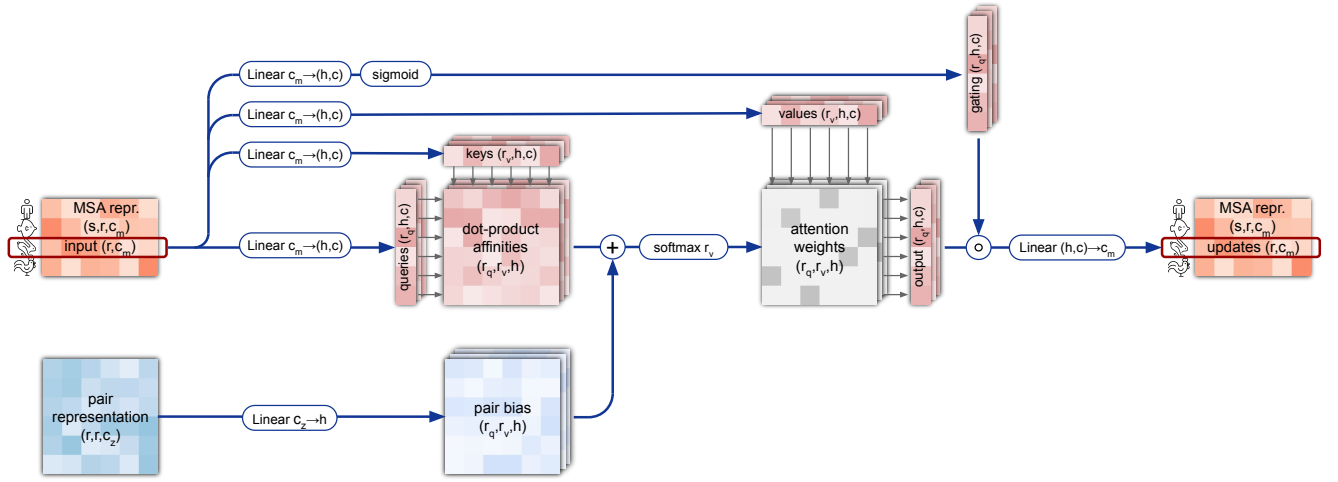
MSA repr.
$(s,r,c_m)$
input $(r,c_m)$

Linear $c_m \rightarrow (h,c)$
sigmoid

Linear $c_m \rightarrow (h,c)$

Linear $c_m \rightarrow (h,c)$

Linear $c_m \rightarrow (h,c)$

gating $(r_q,h,c)$

values $(r_v,h,c)$

keys $(r_v,h,c)$

queries $(r_q,h,c)$

dot-product affinities $(r_q,r_v,h)$

+

softmax $r_v$

attention weights $(r_q,r_v,h)$

output $(r_q,h,c)$

Linear $(h,c) \rightarrow c_m$

MSA repr.
$(s,r,c_m)$
updates $(r,c_m)$

pair representation $(r,r,c_z)$

Linear $c_z \rightarrow h$

pair bias $(r_q,r_v,h)$